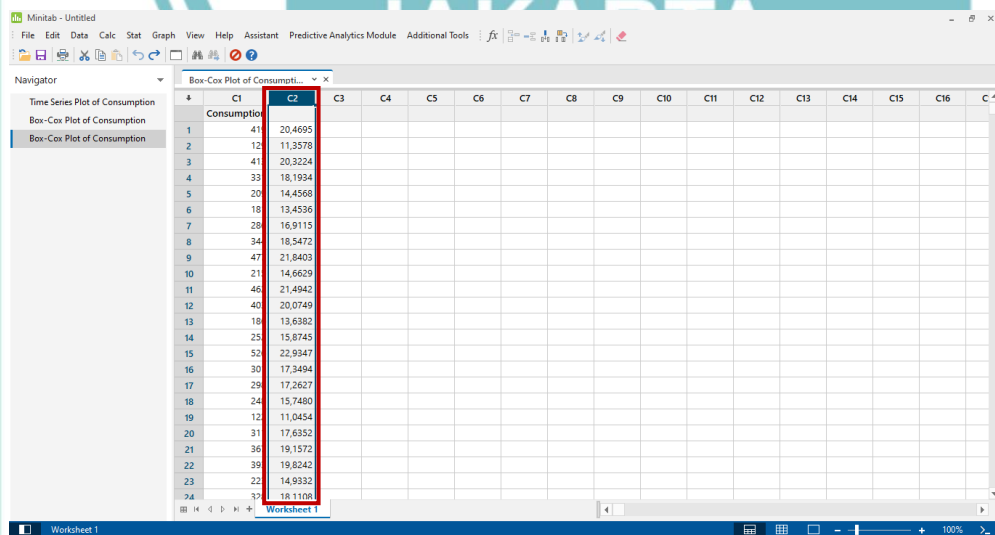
Minitab - Untitled

File Edit Data Calc Stat Graph View Help Assistant Predictive Analytics Module Additional Tools

Navigator

Time Series Plot of Consumption
Box-Cox Plot of Consumption
Box-Cox Plot of Consumption

Box-Cox Plot of Consumpti...

| + | C1 | C2 | C3 | C4 | C5 | C6 | C7 | C8 | C9 | C10 | C11 | C12 | C13 | C14 | C15 | C16 | C |
|---|---|---|---|---|---|---|---|---|---|---|---|---|---|---|---|---|---|
| | Consumption | | | | | | | | | | | | | | | | |
| 1 | 41 | 20,4695 | | | | | | | | | | | | | | | |
| 2 | 12 | 11,3578 | | | | | | | | | | | | | | | |
| 3 | 41 | 20,3224 | | | | | | | | | | | | | | | |
| 4 | 33 | 18,1934 | | | | | | | | | | | | | | | |
| 5 | 20 | 14,4568 | | | | | | | | | | | | | | | |
| 6 | 18 | 13,4536 | | | | | | | | | | | | | | | |
| 7 | 28 | 16,9115 | | | | | | | | | | | | | | | |
| 8 | 34 | 18,5472 | | | | | | | | | | | | | | | |
| 9 | 47 | 21,8403 | | | | | | | | | | | | | | | |
| 10 | 21 | 14,6629 | | | | | | | | | | | | | | | |
| 11 | 46 | 21,4942 | | | | | | | | | | | | | | | |
| 12 | 40 | 20,0749 | | | | | | | | | | | | | | | |
| 13 | 18 | 13,6382 | | | | | | | | | | | | | | | |
| 14 | 25 | 15,8745 | | | | | | | | | | | | | | | |
| 15 | 52 | 22,9347 | | | | | | | | | | | | | | | |
| 16 | 30 | 17,3494 | | | | | | | | | | | | | | | |
| 17 | 29 | 17,2627 | | | | | | | | | | | | | | | |
| 18 | 24 | 15,7480 | | | | | | | | | | | | | | | |
| 19 | 12 | 11,0454 | | | | | | | | | | | | | | | |
| 20 | 31 | 17,6352 | | | | | | | | | | | | | | | |
| 21 | 36 | 19,1572 | | | | | | | | | | | | | | | |
| 22 | 39 | 19,8242 | | | | | | | | | | | | | | | |
| 23 | 22 | 14,9332 | | | | | | | | | | | | | | | |
| 24 | 32 | 18,1108 | | | | | | | | | | | | | | | |

Worksheet 1

Worksheet 1

100%